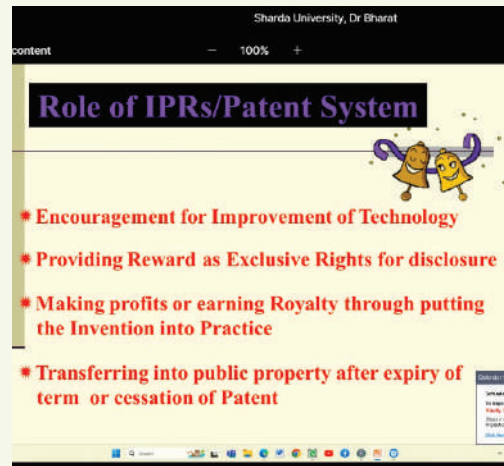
Sharda University, Dr Bharat

content − 100% +

Role of IPRs/Patent System

Encouragement for Improvement of Technology

Providing Reward as Exclusive Rights for disclosure

Making profits or earning Royalty through putting the Invention into Practice

Transferring into public property after expiry of term or cessation of Patent

Search